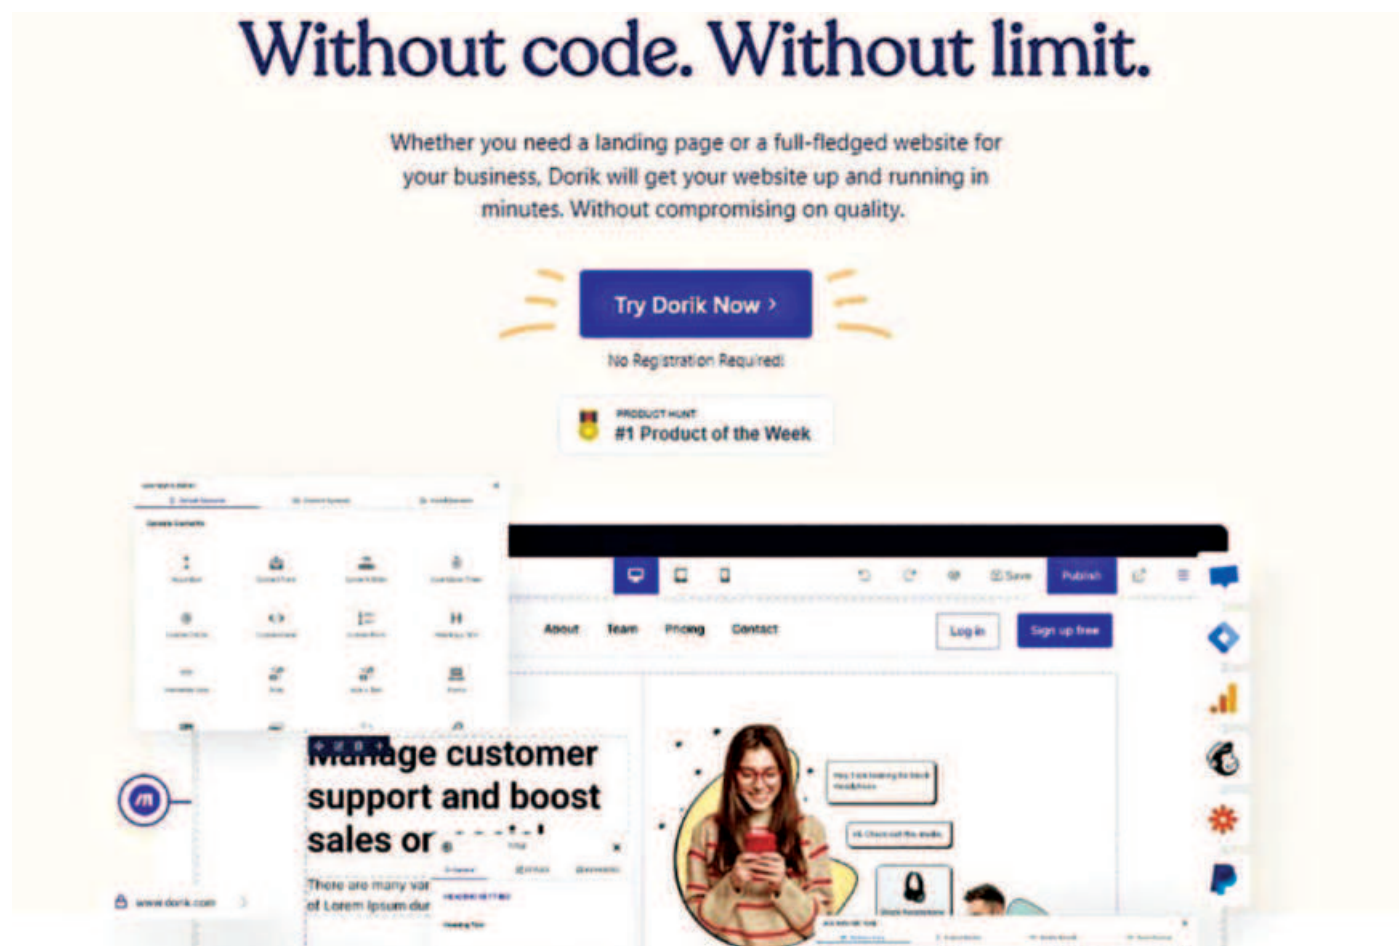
Without code. Without limit.

Whether you need a landing page or a full-fledged website for your business, Dorik will get your website up and running in minutes. Without compromising on quality.

Try Dorik Now ›

No Registration Required

PRODUCT HUNT
#1 Product of the Week

Save Publish

About Team Pricing Contact Log in Sign up free

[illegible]age customer support and boost sales or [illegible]

There are many var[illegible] of Lorem Ipsum du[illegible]

www.dorik.com